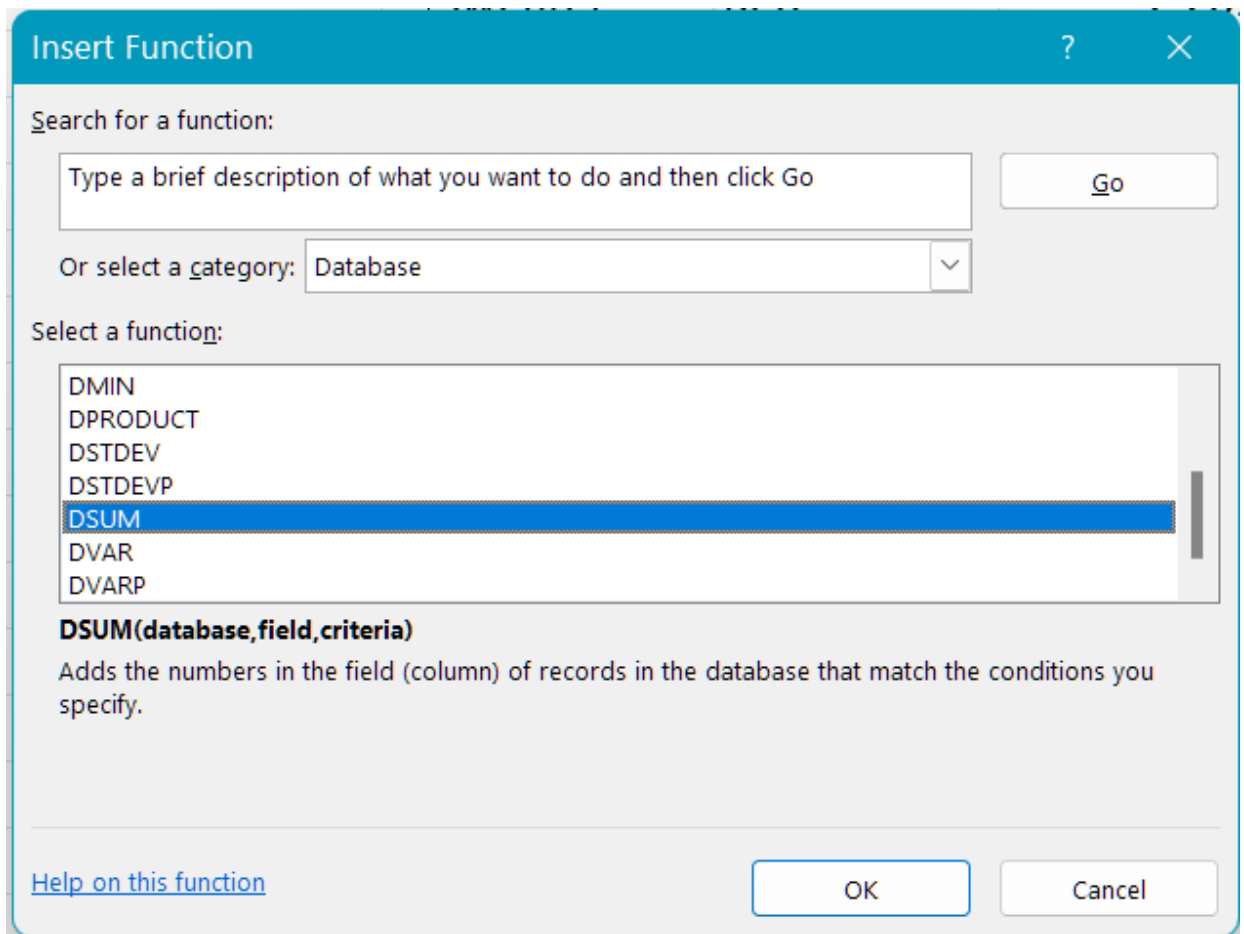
Insert Function

?

Search for a function:

Type a brief description of what you want to do and then click Go

Go

Or select a category: Database

Select a function:

DMIN
DPRODUCT
DSTDEV
DSTDEVP
DSUM
DVAR
DVARP

DSUM(database,field,criteria)

Adds the numbers in the field (column) of records in the database that match the conditions you specify.

Help on this function

OK

Cancel